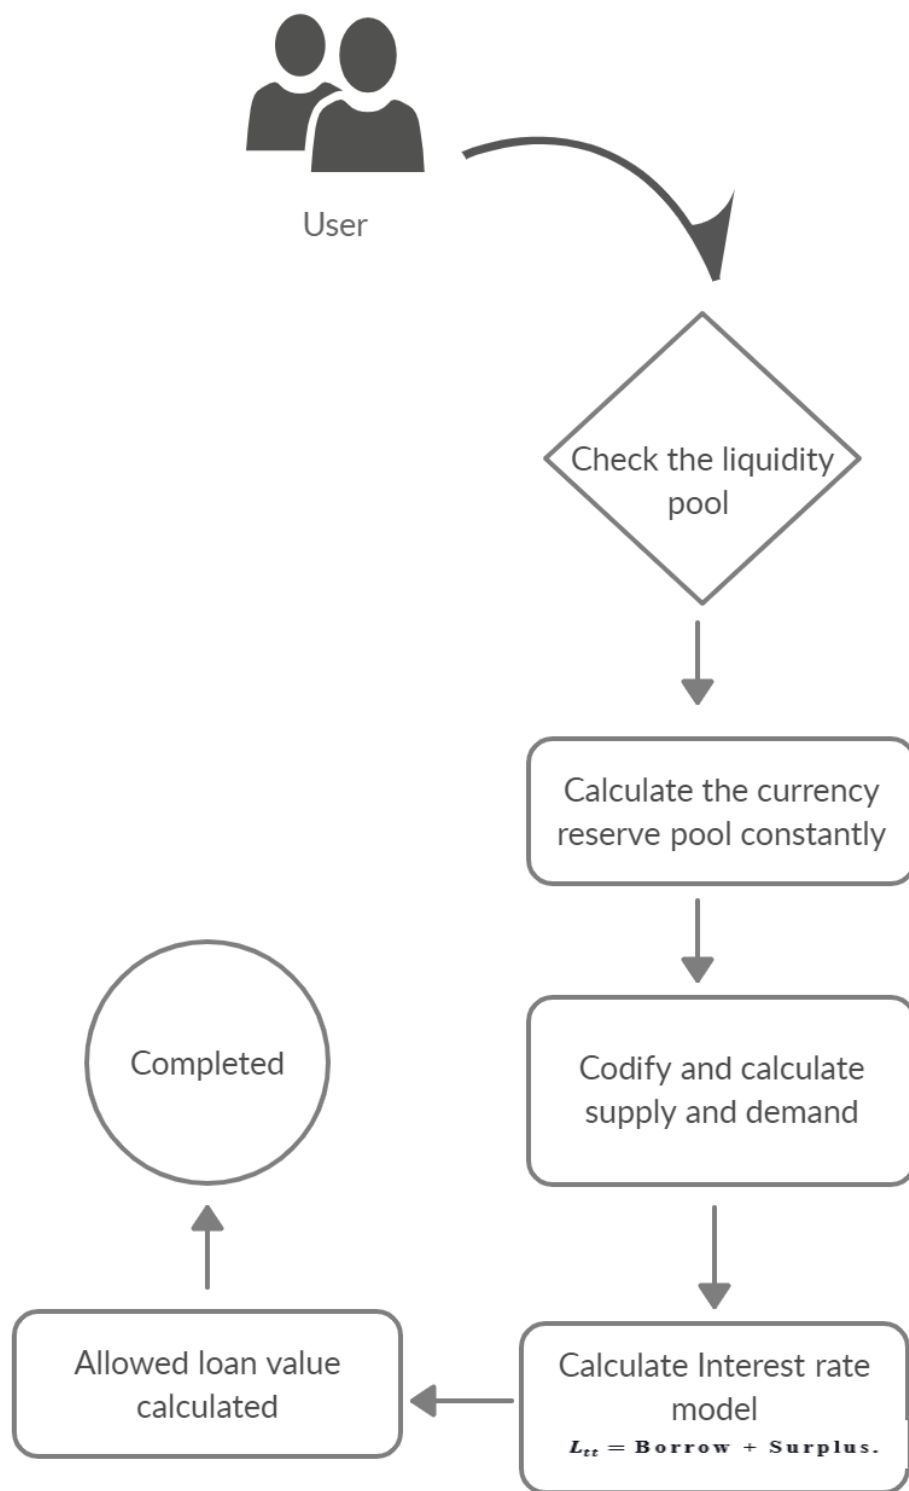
User

Check the liquidity pool

Calculate the currency reserve pool constantly

Codify and calculate supply and demand

Calculate Interest rate model
$L_{tt} = \text{Borrow} + \text{Surplus}.$

Allowed loan value calculated

Completed